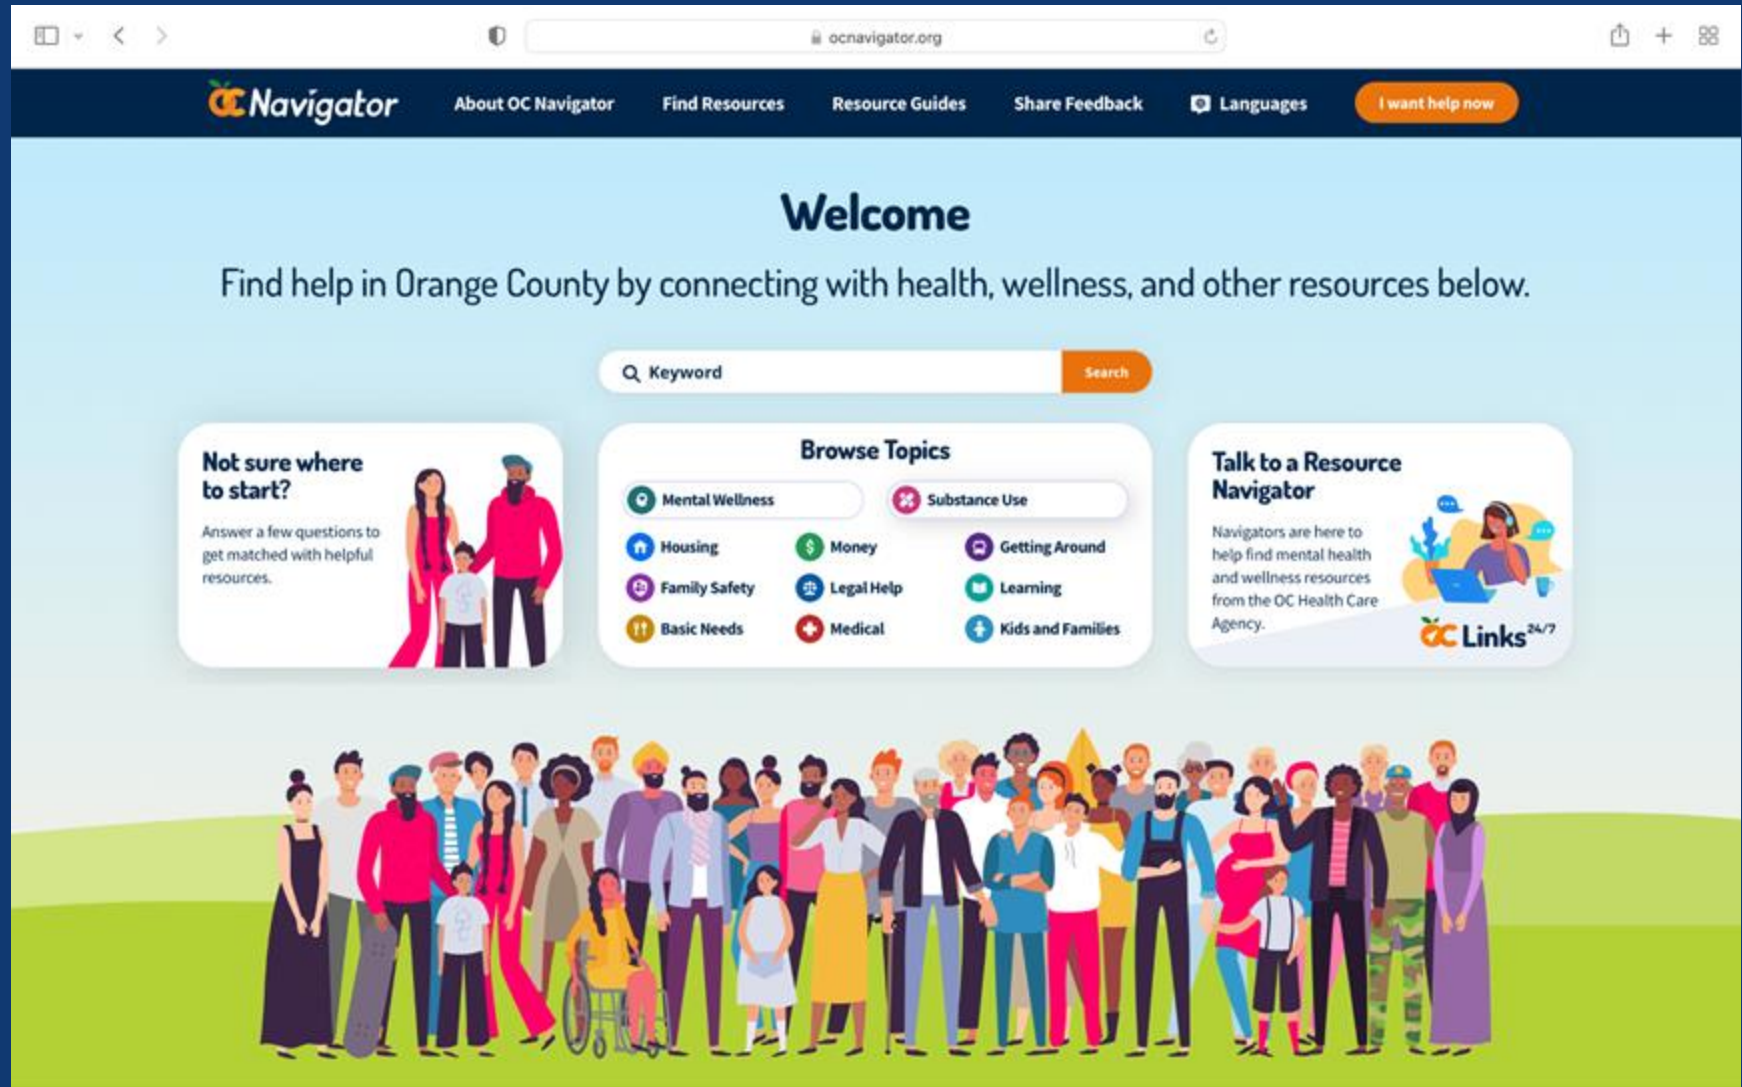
ocnavigator.org

OC Navigator About OC Navigator Find Resources Resource Guides Share Feedback Languages I want help now

Welcome

Find help in Orange County by connecting with health, wellness, and other resources below.

Keyword Search

Not sure where to start?

Answer a few questions to get matched with helpful resources.

Browse Topics

Mental Wellness
Substance Use
Housing
Money
Getting Around
Family Safety
Legal Help
Learning
Basic Needs
Medical
Kids and Families

Talk to a Resource Navigator

Navigators are here to help find mental health and wellness resources from the OC Health Care Agency.

OC Links 24/7